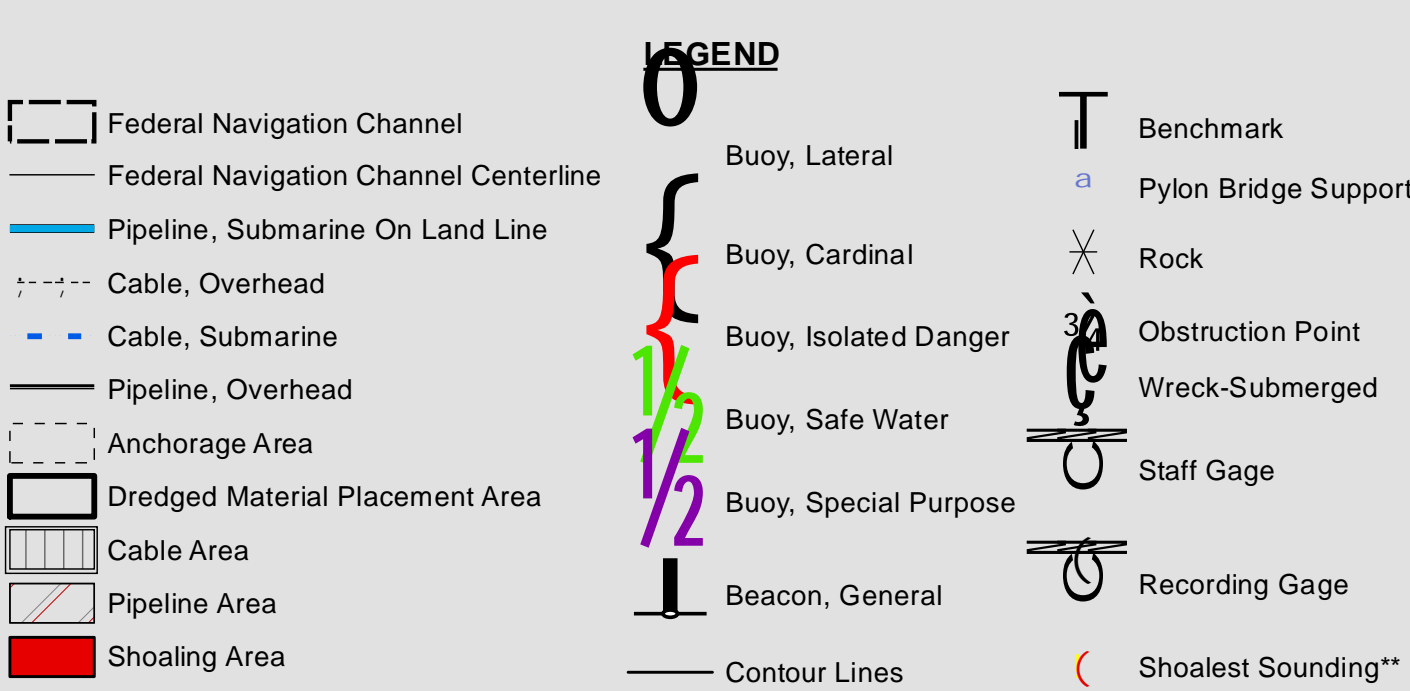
LEGEND

Federal Navigation Channel
Federal Navigation Channel Centerline
Pipeline, Submarine On Land Line
Cable, Overhead
Cable, Submarine
Pipeline, Overhead
Anchorage Area
Dredged Material Placement Area
Cable Area
Pipeline Area
Shoaling Area

Buoy, Lateral
Buoy, Cardinal
Buoy, Isolated Danger
Buoy, Safe Water
Buoy, Special Purpose
Beacon, General
Contour Lines

Benchmark
Pylon Bridge Support
Rock
Obstruction Point
Wreck-Submerged
Staff Gage
Recording Gage
Shoalest Sounding**